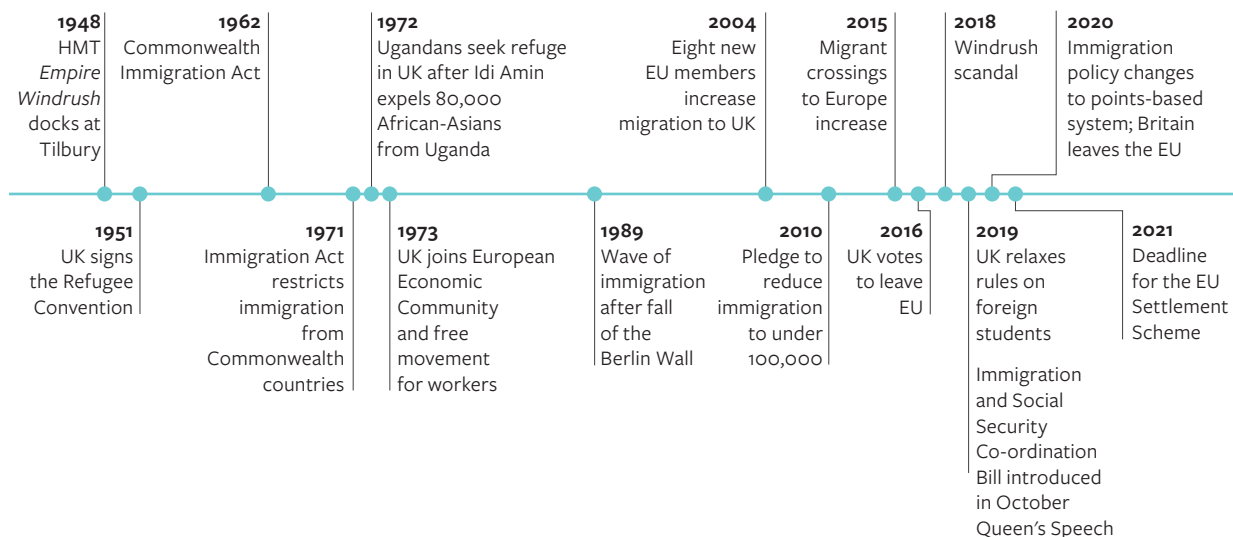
1948
HMT *Empire Windrush* docks at Tilbury

1962
Commonwealth Immigration Act

1972
Ugandans seek refuge in UK after Idi Amin expels 80,000 African-Asians from Uganda

2004
Eight new EU members increase migration to UK

2015
Migrant crossings to Europe increase

2018
Windrush scandal

2020
Immigration policy changes to points-based system; Britain leaves the EU

1951
UK signs the Refugee Convention

1971
Immigration Act restricts immigration from Commonwealth countries

1973
UK joins European Economic Community and free movement for workers

1989
Wave of immigration after fall of the Berlin Wall

2010
Pledge to reduce immigration to under 100,000

2016
UK votes to leave EU

2019
UK relaxes rules on foreign students

Immigration and Social Security Co-ordination Bill introduced in October Queen's Speech

2021
Deadline for the EU Settlement Scheme